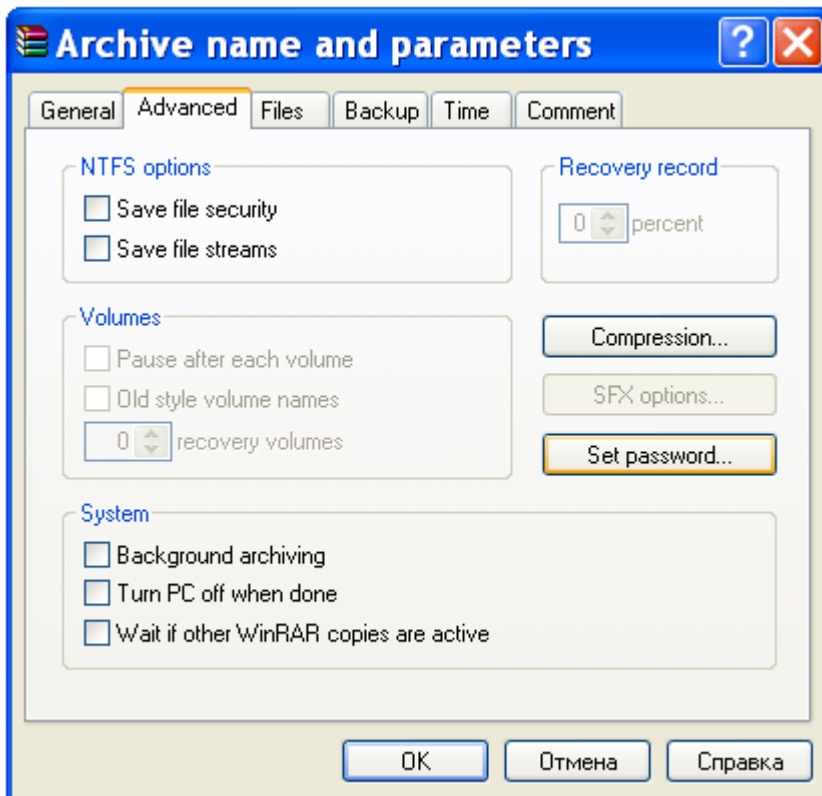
Archive name and parameters

?

General | Advanced | Files | Backup | Time | Comment

NTFS options
Save file security
Save file streams

Recovery record
0 percent

Volumes
Pause after each volume
Old style volume names
0 recovery volumes

Compression...
SFX options...
Set password...

System
Background archiving
Turn PC off when done
Wait if other WinRAR copies are active

OK
Отмена
Справка